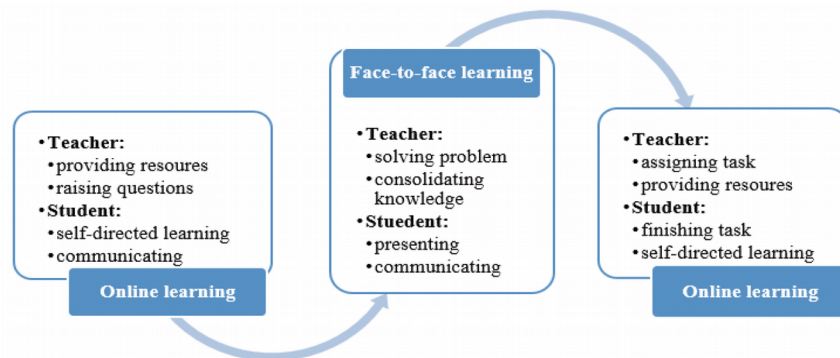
•Teacher:
•providing resoures
•raising questions
•Student:
•self-directed learning
•communicating

Online learning

Face-to-face learning

•Teacher:
•solving problem
•consolidating knowledge
•Stuedent:
•presenting
•communicating

•Teacher:
•assigning task
•providing resoures
•Student:
•finishing task
•self-directed learning

Online learning